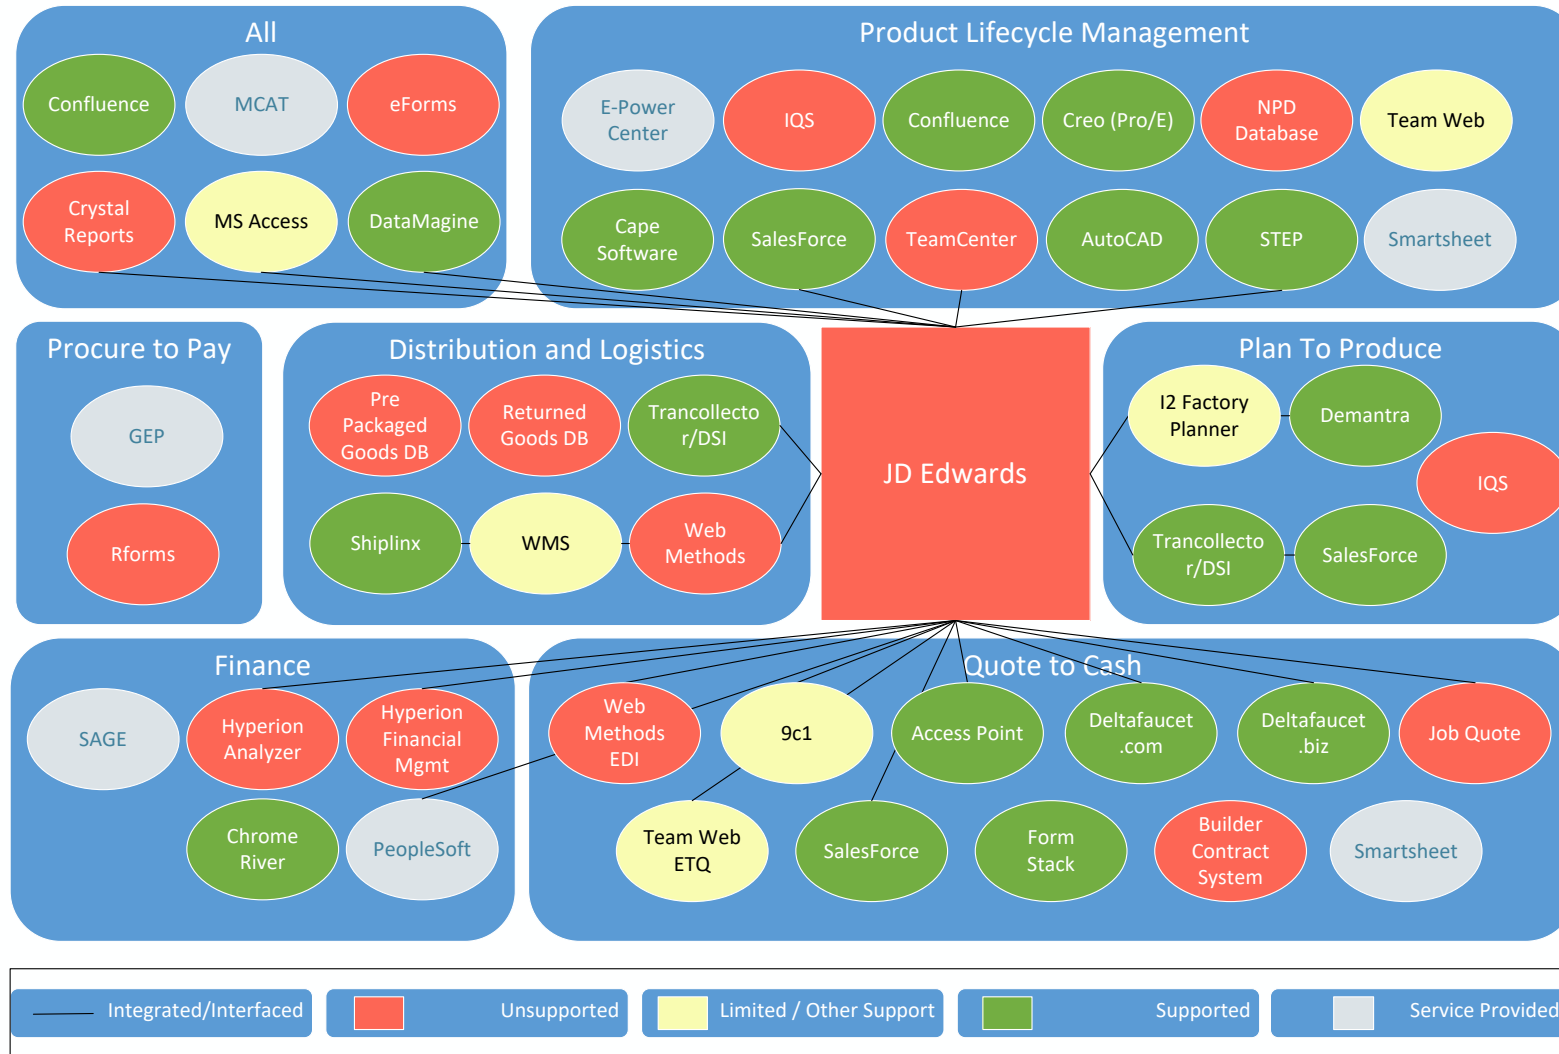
All

Confluence

MCAT

eForms

Crystal Reports

MS Access

DataMagine

Product Lifecycle Management

E-Power Center

IQS

Confluence

Creo (Pro/E)

NPD Database

Team Web

Cape Software

SalesForce

TeamCenter

AutoCAD

STEP

Smartsheet

Procure to Pay

GEP

Rforms

Distribution and Logistics

Pre Packaged Goods DB

Returned Goods DB

Trancollector/DSI

Shiplinx

WMS

Web Methods

JD Edwards

Plan To Produce

I2 Factory Planner

Demantra

IQS

Trancollector/DSI

SalesForce

Finance

SAGE

Hyperion Analyzer

Hyperion Financial Mgmt

Chrome River

PeopleSoft

Quote to Cash

Web Methods EDI

9c1

Access Point

Deltafaucet .com

Deltafaucet .biz

Job Quote

Team Web ETQ

SalesForce

Form Stack

Builder Contract System

Smartsheet

Integrated/Interfaced

Unsupported

Limited / Other Support

Supported

Service Provided